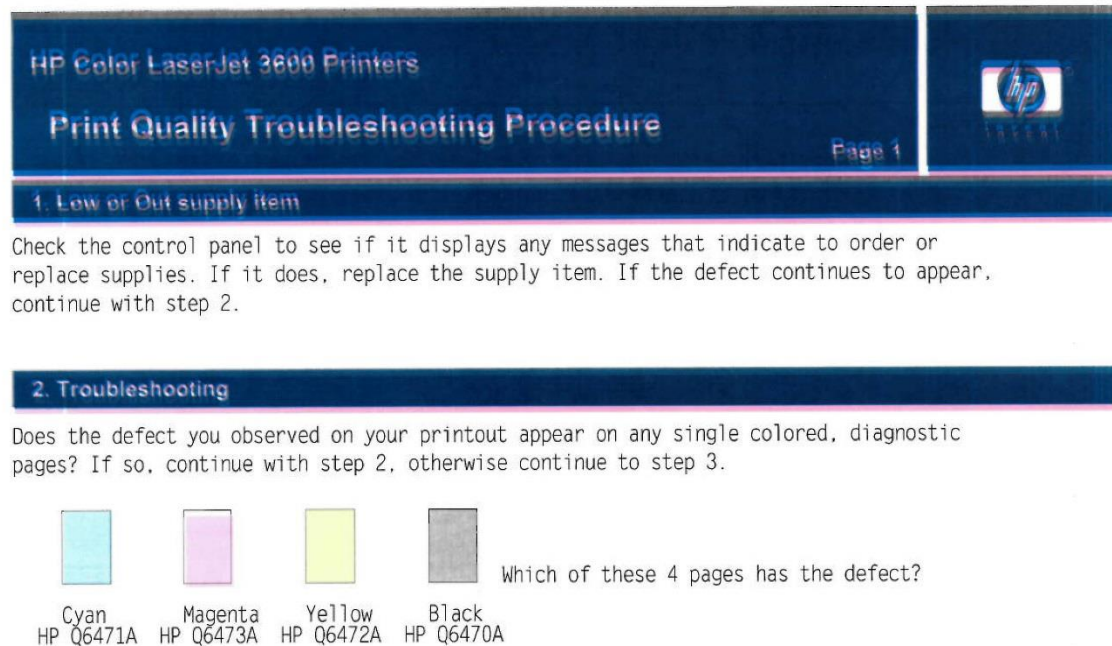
HP Color LaserJet 3600 Printers

Print Quality Troubleshooting Procedure

Page 1

hp

LASERJET

1. Low or Out supply item

Check the control panel to see if it displays any messages that indicate to order or replace supplies. If it does, replace the supply item. If the defect continues to appear, continue with step 2.

2. Troubleshooting

Does the defect you observed on your printout appear on any single colored, diagnostic pages? If so, continue with step 2, otherwise continue to step 3.

Which of these 4 pages has the defect?

Cyan
HP Q6471A

Magenta
HP Q6473A

Yellow
HP Q6472A

Black
HP Q6470A